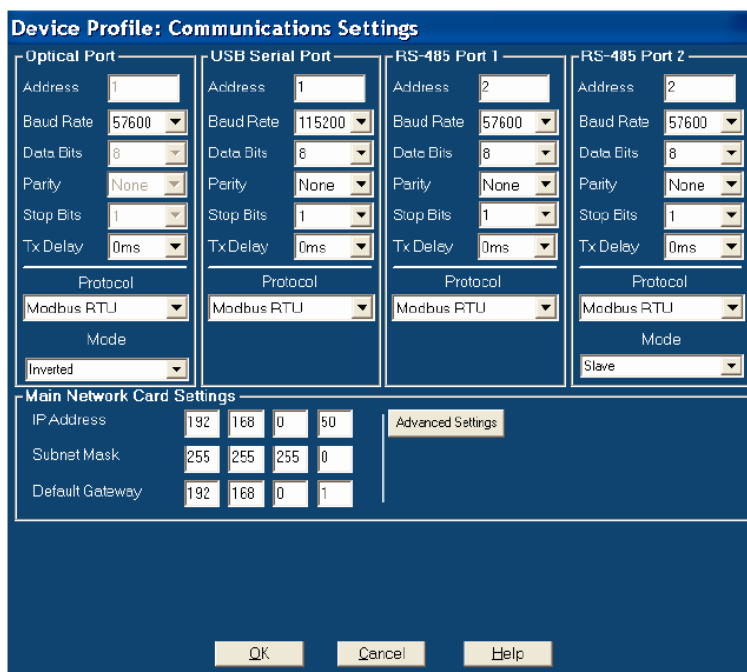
Device Profile: Communications Settings

Optical Port
Address 1
Baud Rate 57600
Data Bits 8
Parity None
Stop Bits 1
Tx Delay 0ms
Protocol
Modbus RTU
Mode
Inverted

USB Serial Port
Address 1
Baud Rate 115200
Data Bits 8
Parity None
Stop Bits 1
Tx Delay 0ms
Protocol
Modbus RTU

RS-485 Port 1
Address 2
Baud Rate 57600
Data Bits 8
Parity None
Stop Bits 1
Tx Delay 0ms
Protocol
Modbus RTU

RS-485 Port 2
Address 2
Baud Rate 57600
Data Bits 8
Parity None
Stop Bits 1
Tx Delay 0ms
Protocol
Modbus RTU
Mode
Slave

Main Network Card Settings
IP Address 192 168 0 50
Subnet Mask 255 255 255 0
Default Gateway 192 168 0 1
Advanced Settings

OK Cancel Help